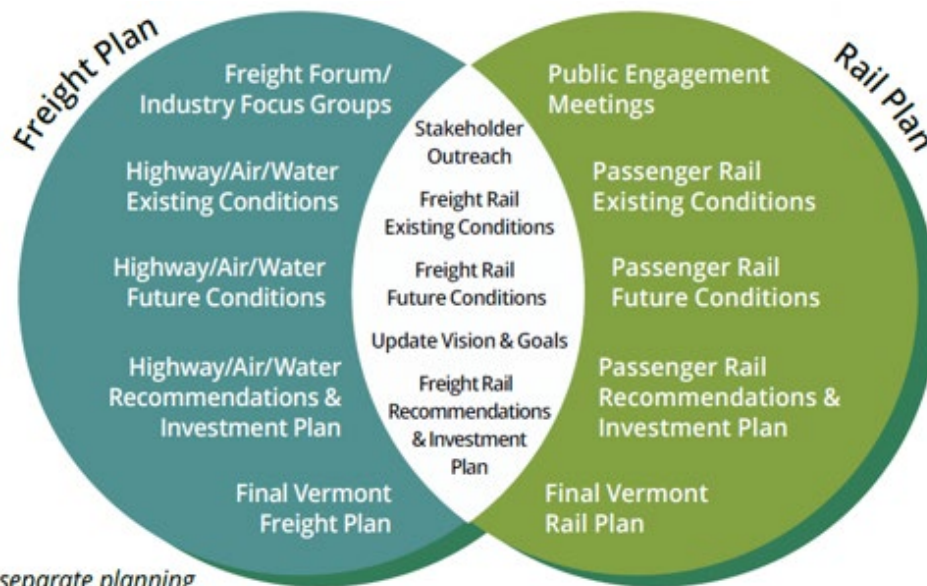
Freight Plan

Freight Forum/ Industry Focus Groups

Highway/Air/Water Existing Conditions

Highway/Air/Water Future Conditions

Highway/Air/Water Recommendations & Investment Plan

Final Vermont Freight Plan

Stakeholder Outreach

Freight Rail Existing Conditions

Freight Rail Future Conditions

Update Vision & Goals

Freight Rail Recommendations & Investment Plan

Rail Plan

Public Engagement Meetings

Passenger Rail Existing Conditions

Passenger Rail Future Conditions

Passenger Rail Recommendations & Investment Plan

Final Vermont Rail Plan

separate planning